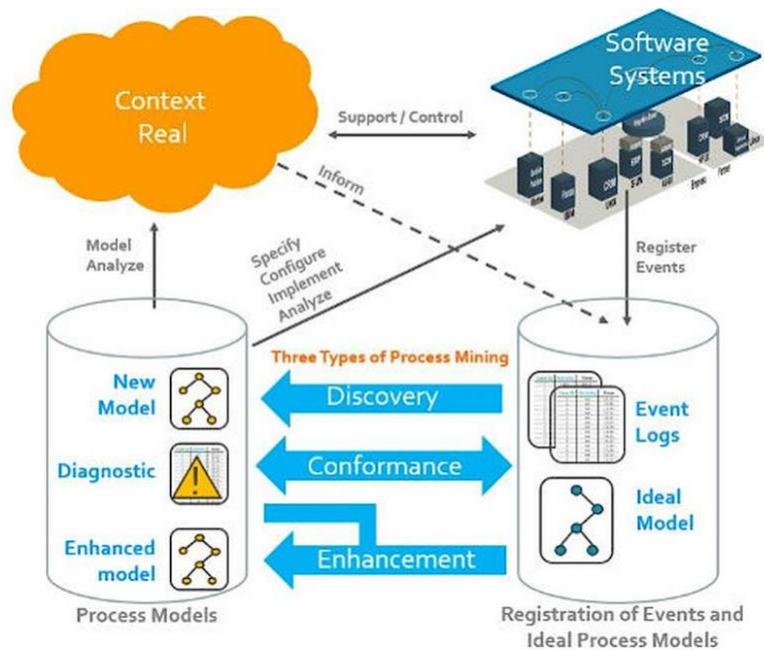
Context Real

Software Systems

Support / Control

Inform

Model Analyze

Specify Configure Implement Analyze

Register Events

Three Types of Process Mining

New Model

Discovery

Event Logs

Diagnostic

Conformance

Ideal Model

Enhanced model

Enhancement

Process Models

Registration of Events and Ideal Process Models